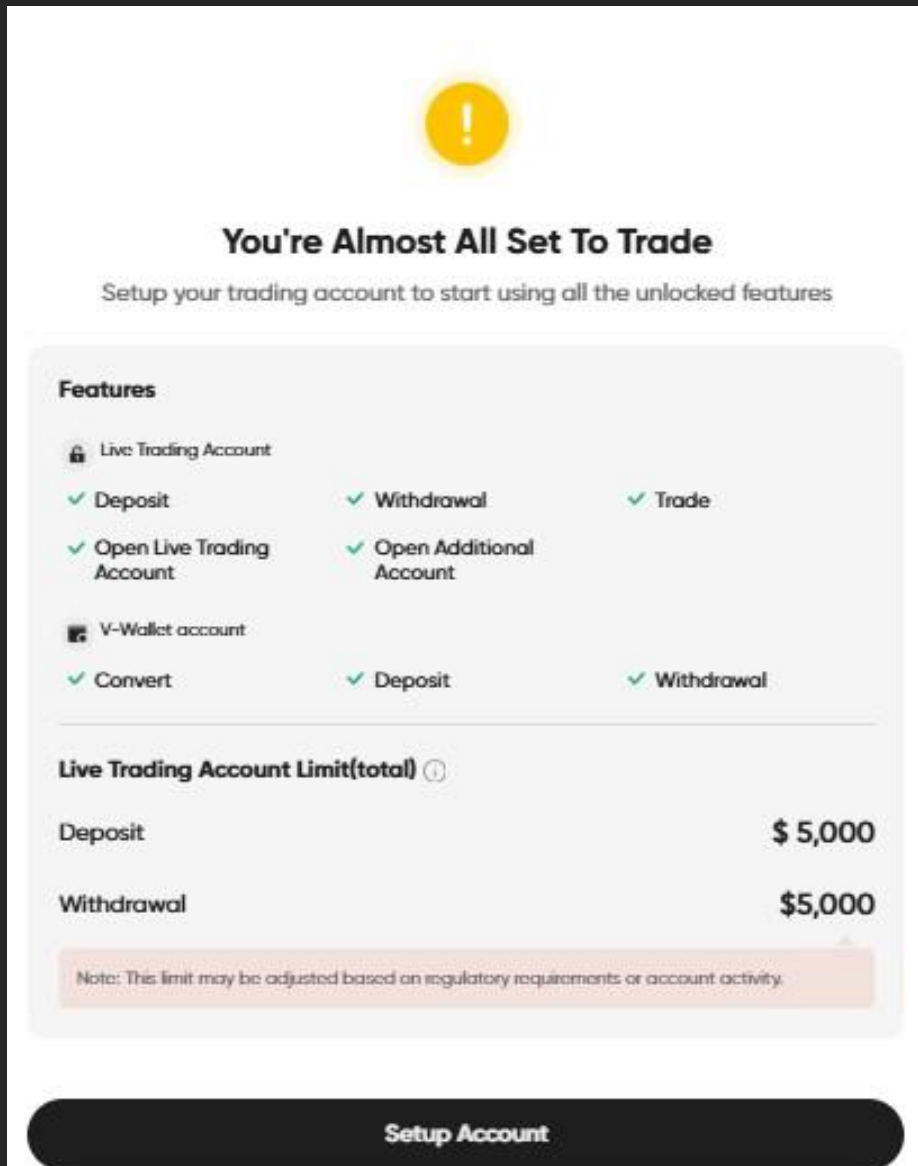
!

You're Almost All Set To Trade

Setup your trading account to start using all the unlocked features

Features

Live Trading Account

✓ Deposit
✓ Withdrawal
✓ Trade
✓ Open Live Trading Account
✓ Open Additional Account

V-Wallet account

✓ Convert
✓ Deposit
✓ Withdrawal

Live Trading Account Limit(total)

Deposit $ 5,000

Withdrawal $5,000

Note: This limit may be adjusted based on regulatory requirements or account activity.

Setup Account